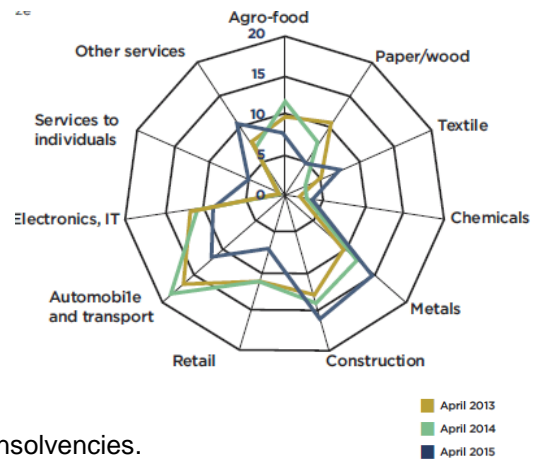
Agro-food
20
15
10
5
0
Paper/wood
Textile
Chemicals
Metals
Construction
Retail
Automobile and transport
Electronics, IT
Services to individuals
Other services

nsolvencies.

April 2013
April 2014
April 2015